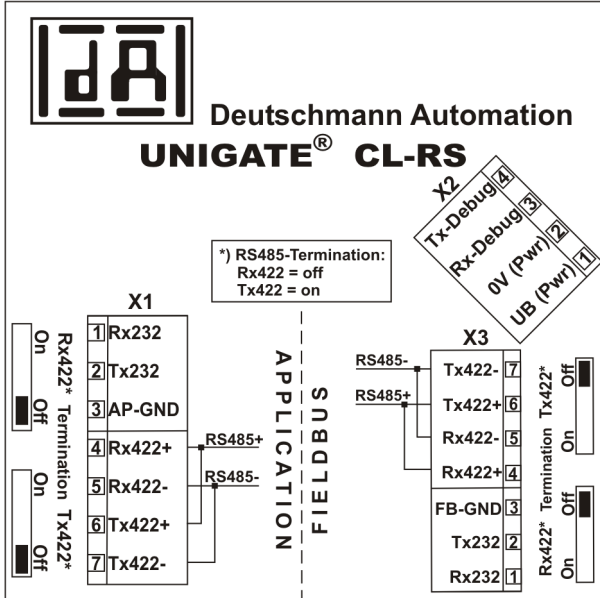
Deutschmann Automation

UNIGATE® CL-RS

X2
Tx-Debug 4
Rx-Debug 3
0V (Pwr) 2
UB (Pwr) 1

*) RS485-Termination:
Rx422 = off
Tx422 = on

X1
1 Rx232
2 Tx232
3 AP-GND
4 Rx422+
5 Rx422-
6 Tx422+
7 Tx422-

On Off Rx422* Termination
On Off Tx422*

RS485+
RS485-

APPLICATION

FIELDBUS

X3
RS485-
RS485+
Tx422- 7
Tx422+ 6
Rx422- 5
Rx422+ 4
FB-GND 3
Tx232 2
Rx232 1

Tx422* Off On
Termination
Rx422* Off On